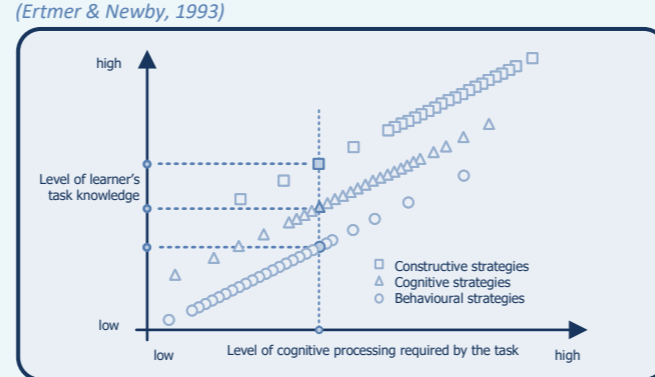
(Ertmer & Newby, 1993)

high

Level of learner's task knowledge

low

low

Level of cognitive processing required by the task

high

□ Constructive strategies
△ Cognitive strategies
○ Behavioural strategies